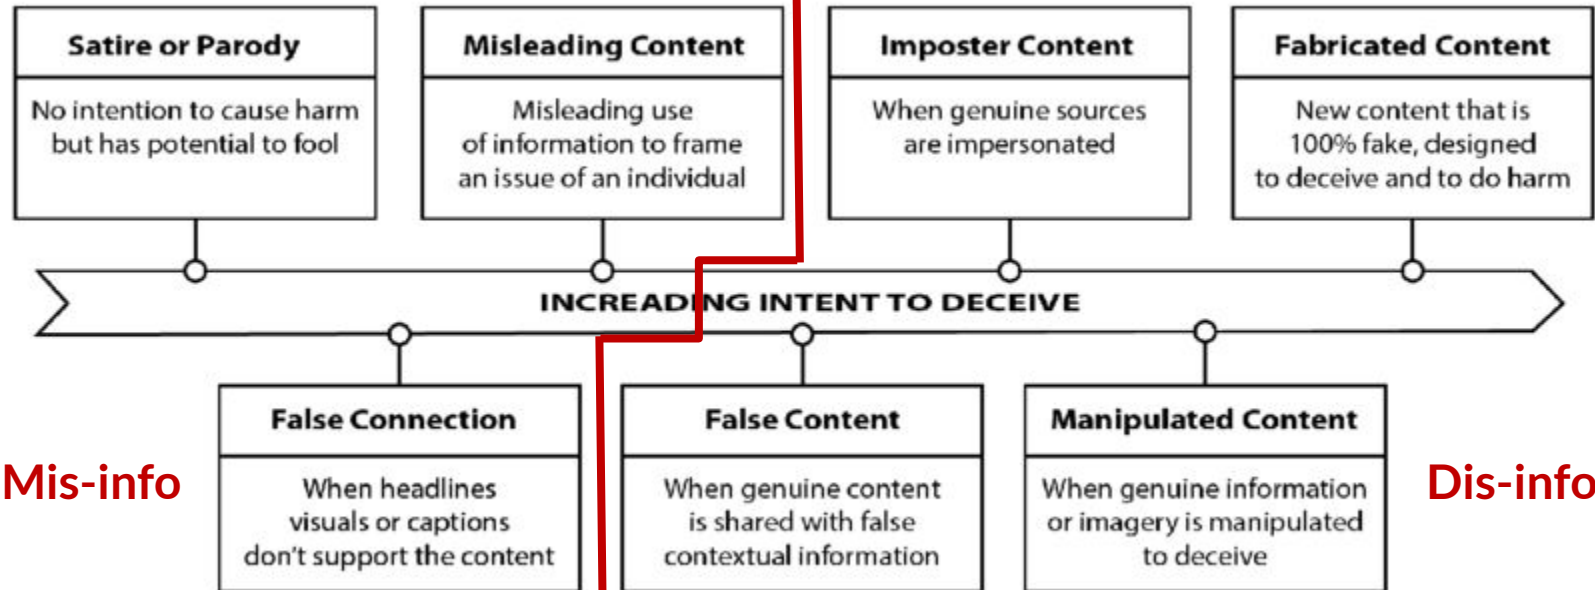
Satire or Parody

No intention to cause harm but has potential to fool

Misleading Content

Misleading use of information to frame an issue of an individual

Imposter Content

When genuine sources are impersonated

Fabricated Content

New content that is 100% fake, designed to deceive and to do harm

INCREADING INTENT TO DECEIVE

Mis-info

False Connection

When headlines visuals or captions don't support the content

False Content

When genuine content is shared with false contextual information

Manipulated Content

When genuine information or imagery is manipulated to deceive

Dis-info